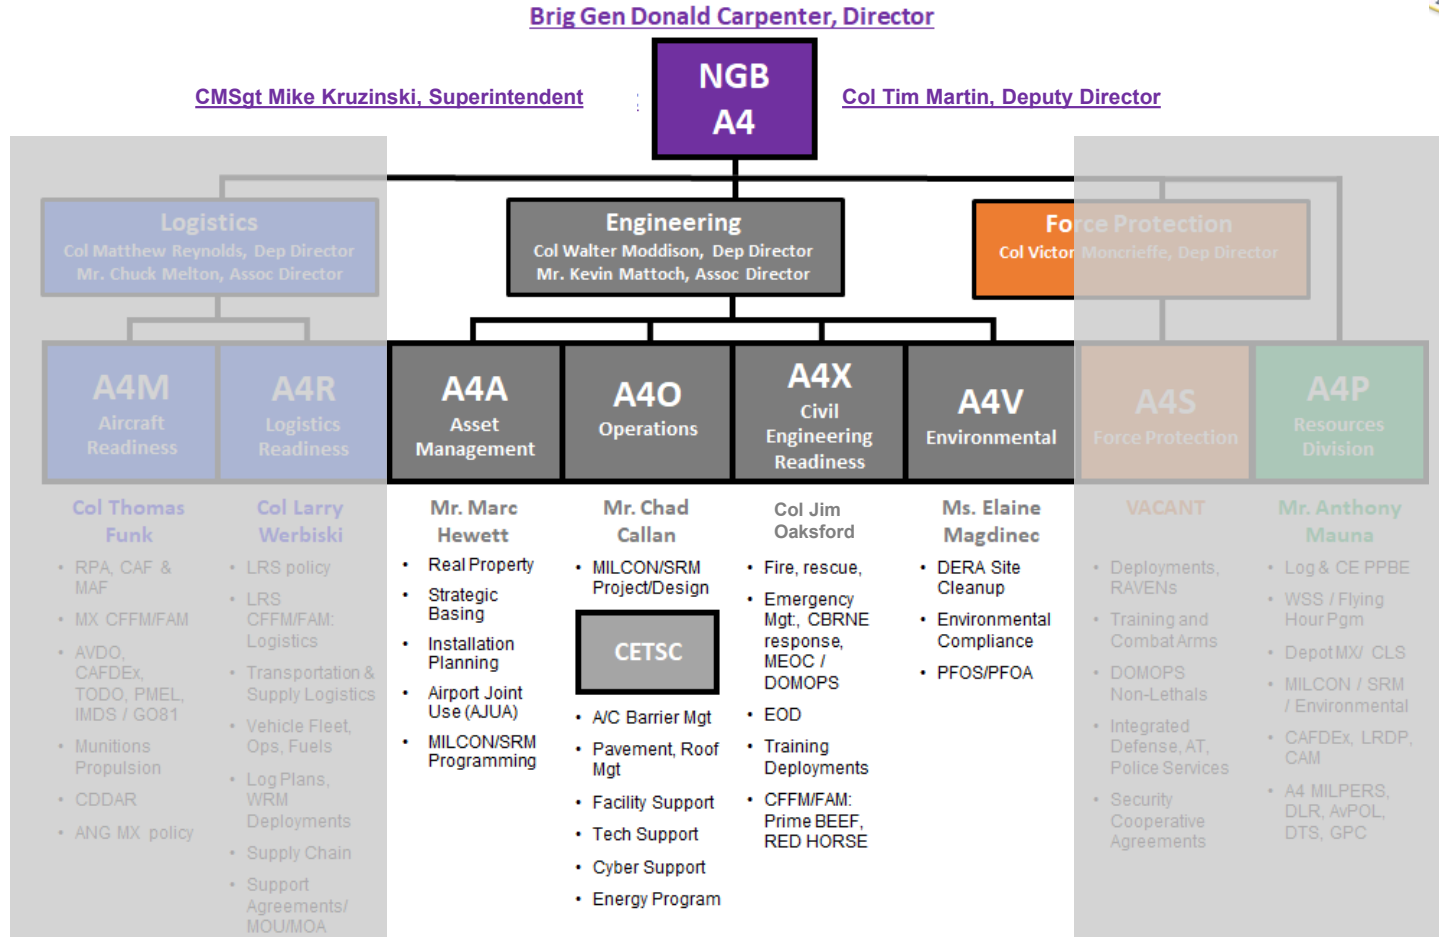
Brig Gen Donald Carpenter, Director

CMSgt Mike Kruzinski, Superintendent

NGB A4

Col Tim Martin, Deputy Director

Logistics
Col Matthew Reynolds, Dep Director
Mr. Chuck Melton, Assoc Director

Engineering
Col Walter Moddison, Dep Director
Mr. Kevin Mattoch, Assoc Director

Force Protection
Col Victor Moncrieffe, Dep Director

A4M
Aircraft Readiness

A4R
Logistics Readiness

A4A
Asset Management

A4O
Operations

A4X
Civil Engineering Readiness

A4V
Environmental

A4S
Force Protection

A4P
Resources Division

Col Thomas Funk
• RPA, CAF & MAF
• MX CFFM/FAM
• AVDO, CAFDEx, TODO, PMEL, IMDS / GO81
• Munitions Propulsion
• CDDAR
• ANG MX policy

Col Larry Werbiski
• LRS policy
• LRS CFFM/FAM: Logistics
• Transportation & Supply Logistics
• Vehicle Fleet, Ops, Fuels
• Log Plans, WRM Deployments
• Supply Chain
• Support Agreements/ MOU/MOA

Mr. Marc Hewett
• Real Property
• Strategic Basing
• Installation Planning
• Airport Joint Use (AJUA)
• MILCON/SRM Programming

Mr. Chad Callan
• MILCON/SRM Project/Design

CETSC
• A/C Barrier Mgt
• Pavement, Roof Mgt
• Facility Support
• Tech Support
• Cyber Support
• Energy Program

Col Jim Oaksford
• Fire, rescue,
• Emergency Mgt., CBRNE response, MEOC / DOMOPS
• EOD
• Training Deployments
• CFFM/FAM: Prime BEEF, RED HORSE

Ms. Elaine Magdinec
• DERA Site Cleanup
• Environmental Compliance
• PFOS/PFOA

VACANT
• Deployments, RAVENs
• Training and Combat Arms
• DOMOPS Non-Lethals
• Integrated Defense, AT, Police Services
• Security Cooperative Agreements

Mr. Anthony Mauna
• Log & CE PPBE
• WSS / Flying Hour Pgm
• Depot MX/ CLS
• MILCON / SRM / Environmental
• CAFDEx, LRDP, CAM
• A4 MILPERS, DLR, AvPOL, DTS, GPC